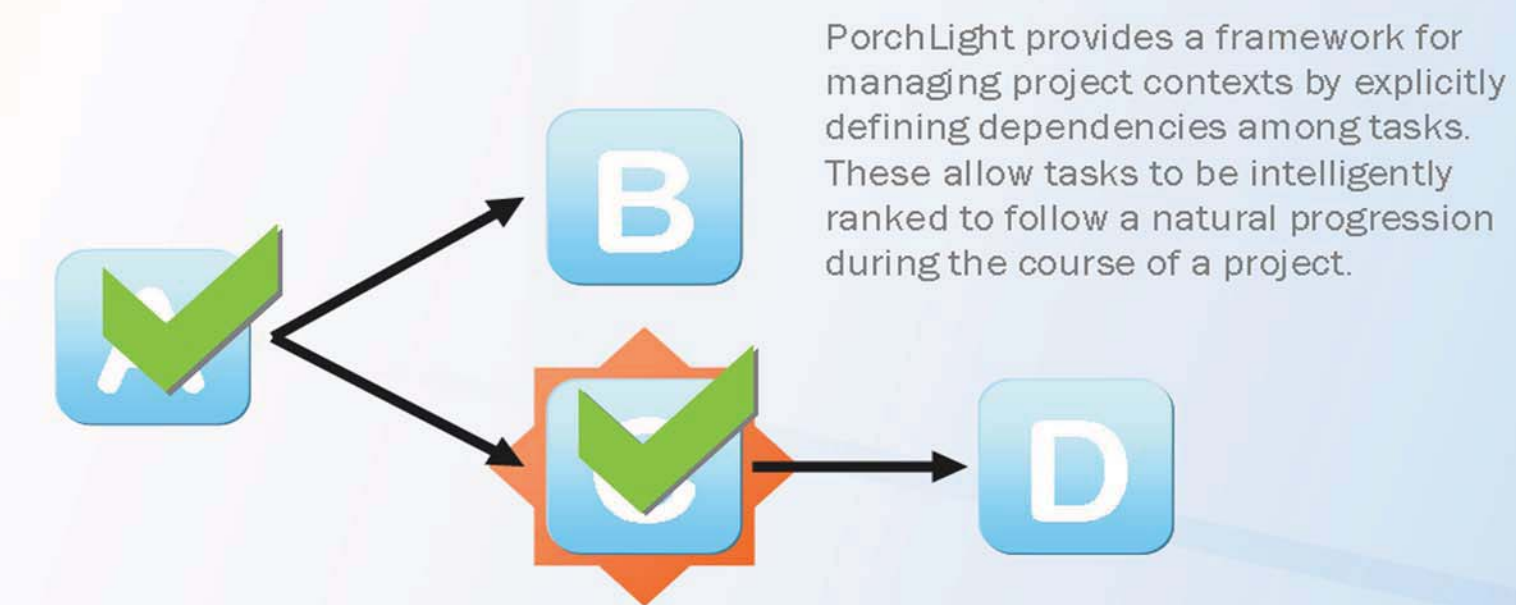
PorchLight provides a framework for managing project contexts by explicitly defining dependencies among tasks. These allow tasks to be intelligently ranked to follow a natural progression during the course of a project.

A

B

C

D